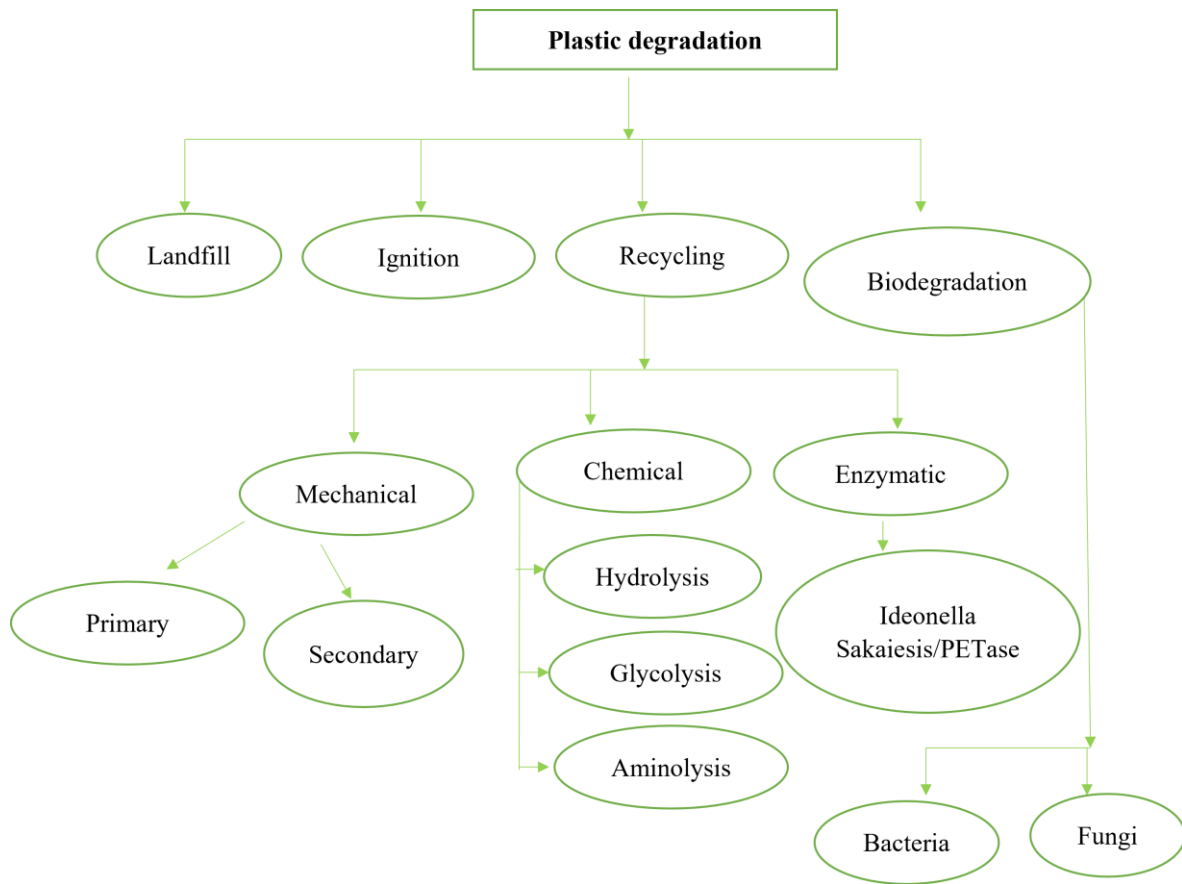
Plastic degradation

Landfill

Ignition

Recycling

Biodegradation

Mechanical

Chemical

Enzymatic

Primary

Secondary

Hydrolysis

Glycolysis

Aminolysis

Ideonella Sakaiesis/PETase

Bacteria

Fungi